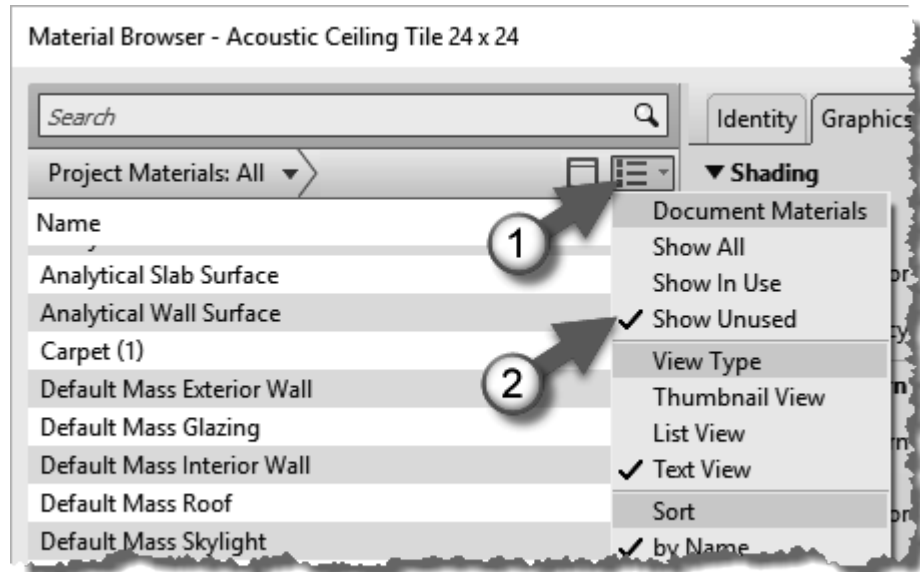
Material Browser - Acoustic Ceiling Tile 24 x 24

Search

Project Materials: All

Name

Analytical Slab Surface
Analytical Wall Surface
Carpet (1)
Default Mass Exterior Wall
Default Mass Glazing
Default Mass Interior Wall
Default Mass Roof
Default Mass Skylight

Identity | Graphics

▼ Shading

1

2

Document Materials
Show All
Show In Use
✓ Show Unused
View Type
Thumbnail View
List View
✓ Text View
Sort
✓ by Name